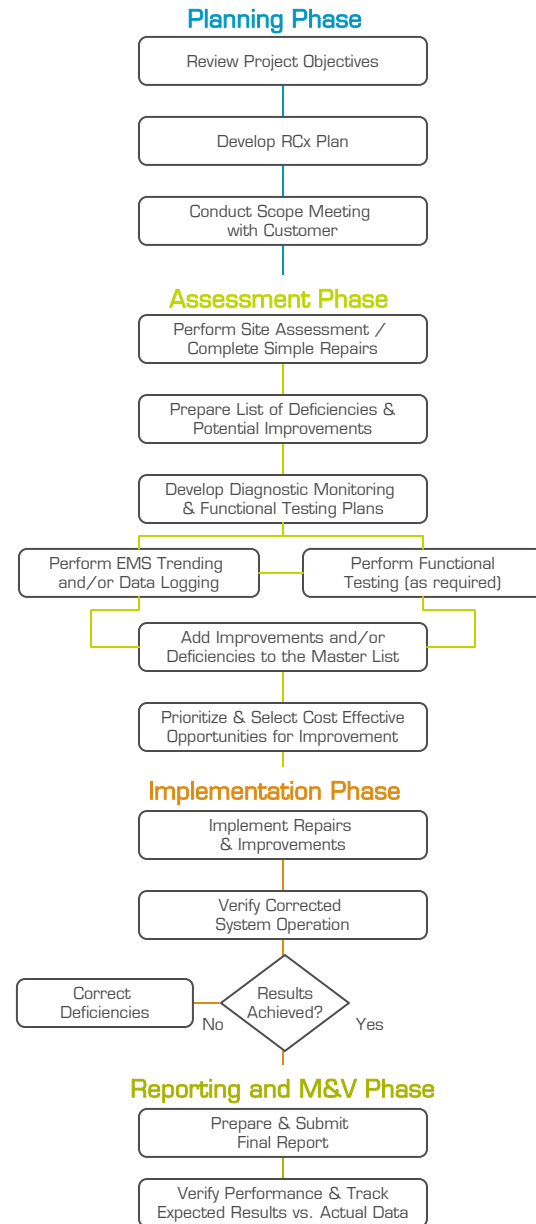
Planning Phase

Review Project Objectives

Develop RCx Plan

Conduct Scope Meeting with Customer

Assessment Phase

Perform Site Assessment / Complete Simple Repairs

Prepare List of Deficiencies & Potential Improvements

Develop Diagnostic Monitoring & Functional Testing Plans

Perform EMS Trending and/or Data Logging

Perform Functional Testing (as required)

Add Improvements and/or Deficiencies to the Master List

Prioritize & Select Cost Effective Opportunities for Improvement

Implementation Phase

Implement Repairs & Improvements

Verify Corrected System Operation

Correct Deficiencies

No

Results Achieved?

Yes

Reporting and M&V Phase

Prepare & Submit Final Report

Verify Performance & Track Expected Results vs. Actual Data